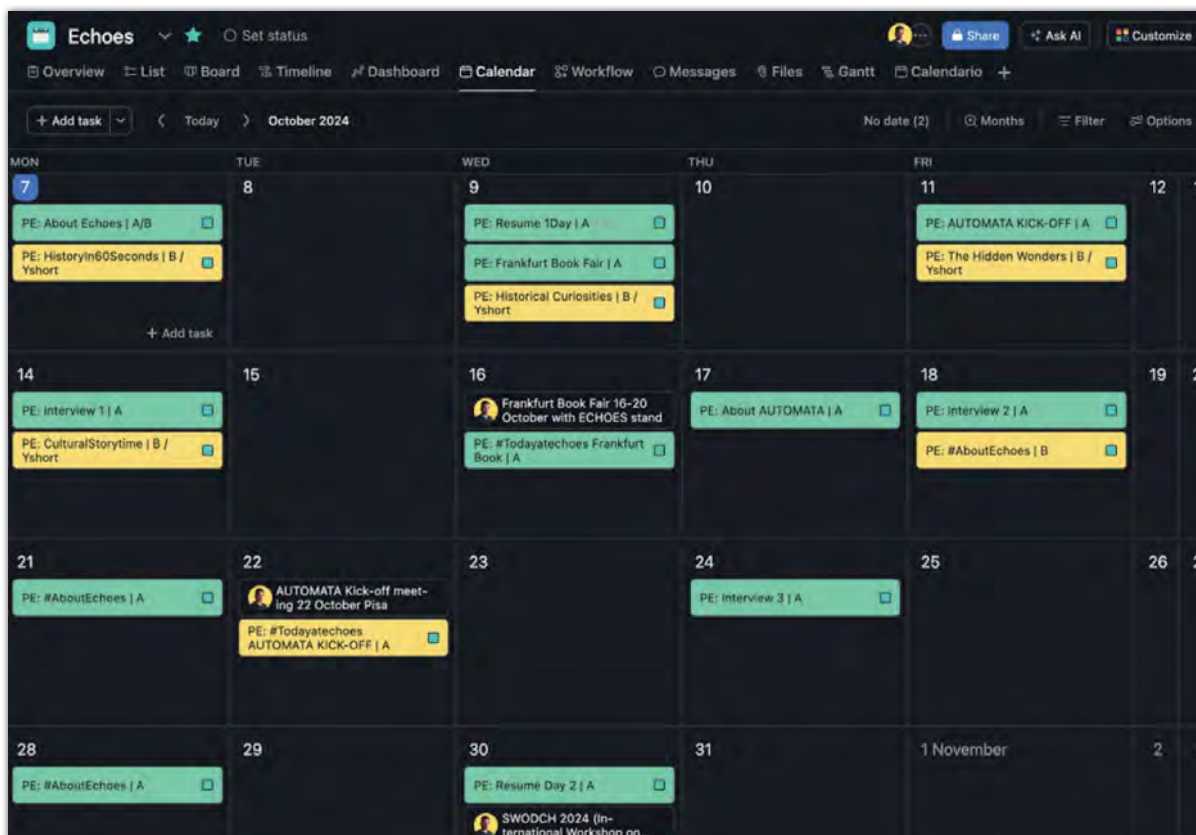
Echoes Set status

Share Ask AI Customize

Overview List Board Timeline Dashboard Calendar Workflow Messages Files Gantt Calendario +

+ Add task Today October 2024 No date (2) Months Filter Options

| MON | TUE | WED | THU | FRI | |
|---|---|---|---|---|---|
| 7<br>PE: About Echoes \| A/B<br>PE: HistoryIn60Seconds \| B / Yshort<br>+ Add task | 8 | 9<br>PE: Resume 1Day \| A<br>PE: Frankfurt Book Fair \| A<br>PE: Historical Curiosities \| B / Yshort | 10 | 11<br>PE: AUTOMATA KICK-OFF \| A<br>PE: The Hidden Wonders \| B / Yshort | 12 |
| 14<br>PE: Interview 1 \| A<br>PE: CulturalStorytime \| B / Yshort | 15 | 16<br>Frankfurt Book Fair 16-20 October with ECHOES stand<br>PE: #Todayatechoes Frankfurt Book \| A | 17<br>PE: About AUTOMATA \| A | 18<br>PE: Interview 2 \| A<br>PE: #AboutEchoes \| B | 19 |
| 21<br>PE: #AboutEchoes \| A | 22<br>AUTOMATA Kick-off meeting 22 October Pisa<br>PE: #Todayatechoes AUTOMATA KICK-OFF \| A | 23 | 24<br>PE: Interview 3 \| A | 25 | 26 |
| 28<br>PE: #AboutEchoes \| A | 29 | 30<br>PE: Resume Day 2 \| A<br>SWODCH 2024 (International Workshop on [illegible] | 31 | 1 November | 2 |